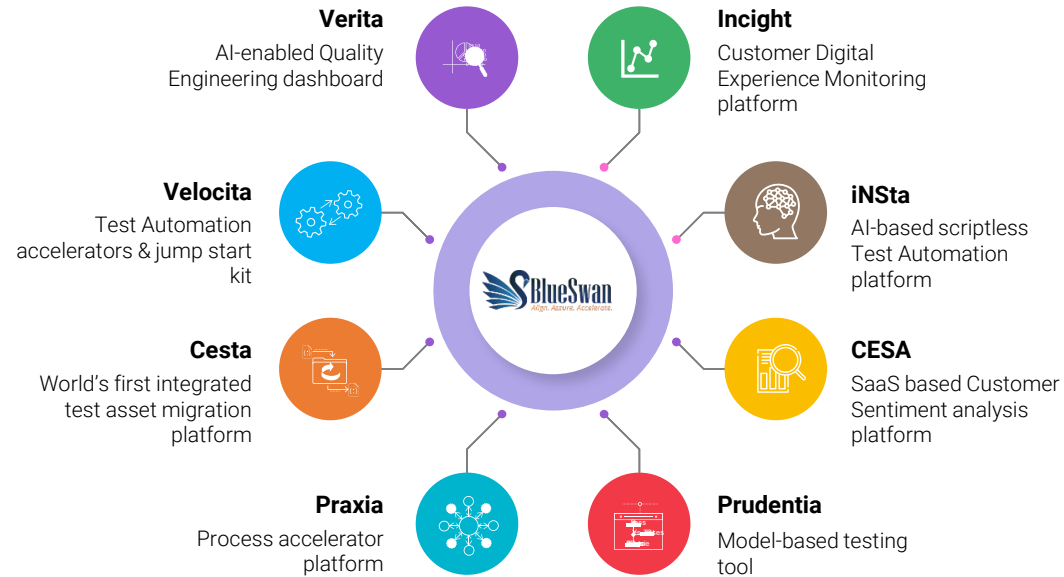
Verita
AI-enabled Quality Engineering dashboard

Incight
Customer Digital Experience Monitoring platform

Velocita
Test Automation accelerators & jump start kit

iNSta
AI-based scriptless Test Automation platform

BlueSwan
Align. Assure. Accelerate.

Cesta
World's first integrated test asset migration platform

CESA
SaaS based Customer Sentiment analysis platform

Praxia
Process accelerator platform

Prudentia
Model-based testing tool